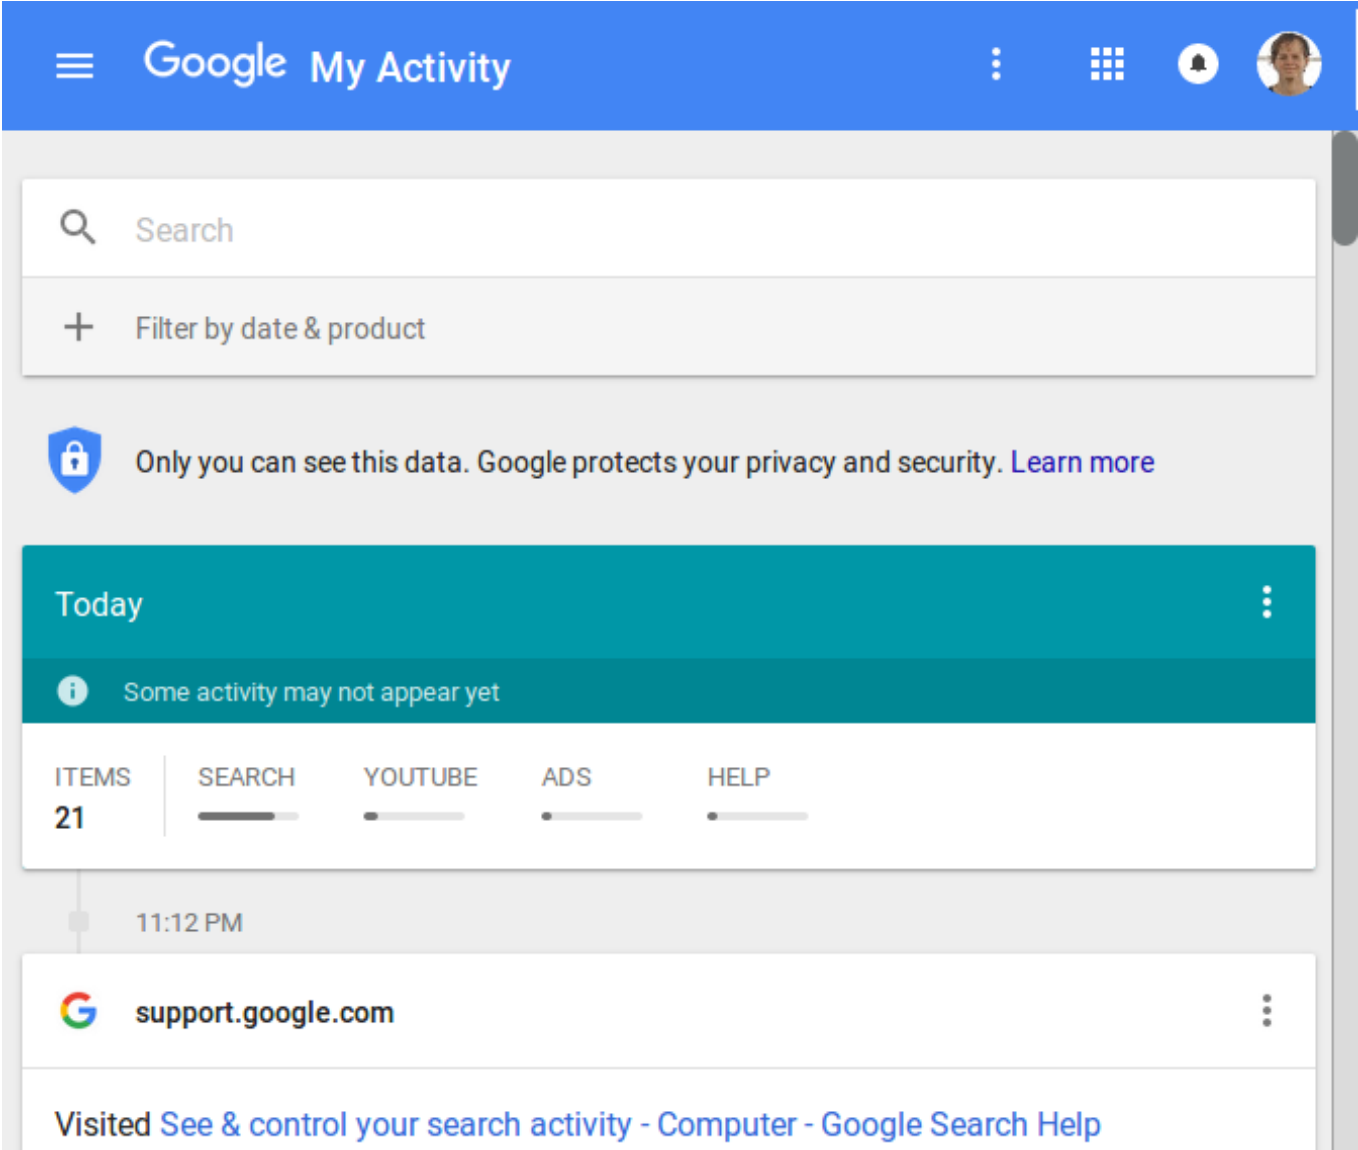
Google My Activity

Search

Filter by date & product

Only you can see this data. Google protects your privacy and security. Learn more

Today

Some activity may not appear yet

ITEMS
21

SEARCH

YOUTUBE

ADS

HELP

11:12 PM

support.google.com

Visited See & control your search activity - Computer - Google Search Help